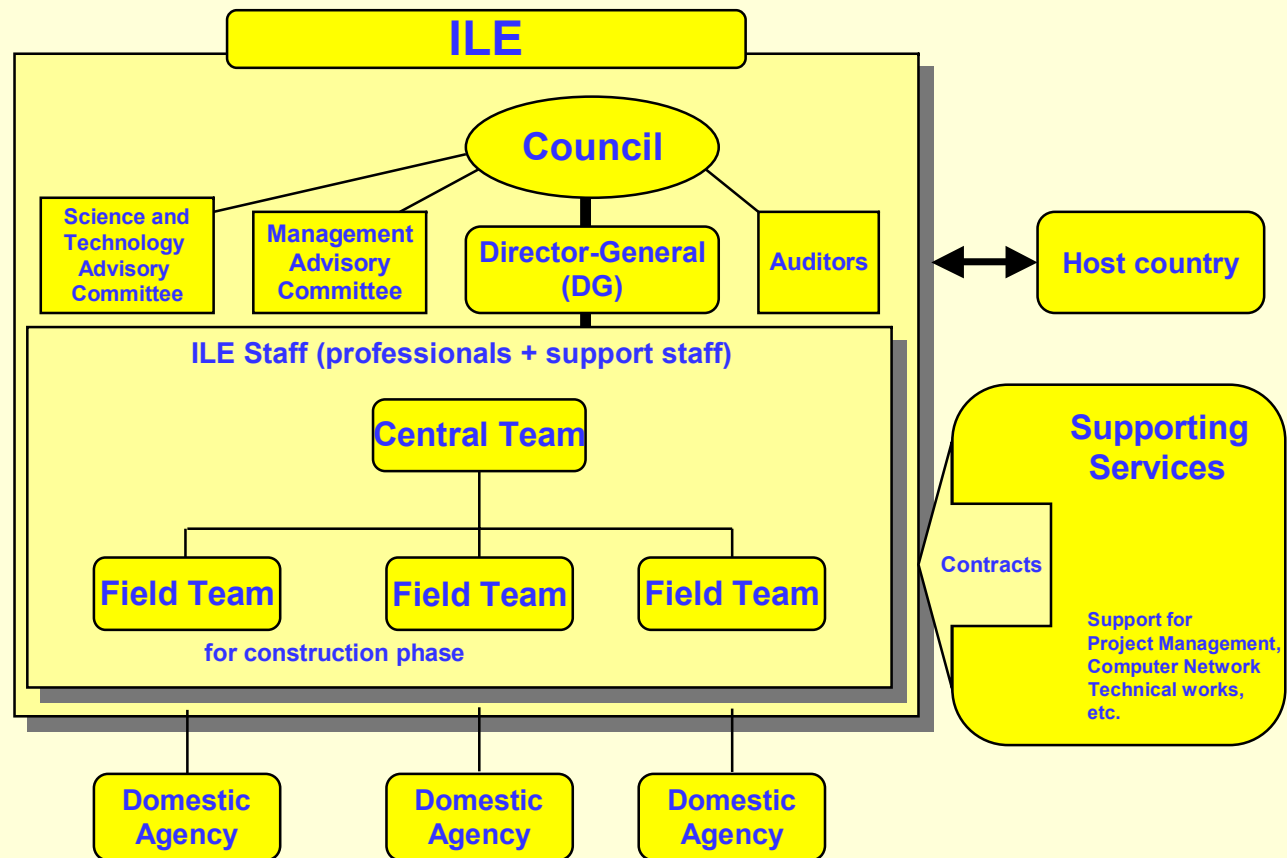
ILE

Council

Science and Technology Advisory Committee

Management Advisory Committee

Director-General (DG)

Auditors

Host country

ILE Staff (professionals + support staff)

Central Team

Field Team

Field Team

Field Team

for construction phase

Supporting Services

Contracts

Support for Project Management, Computer Network Technical works, etc.

Domestic Agency

Domestic Agency

Domestic Agency